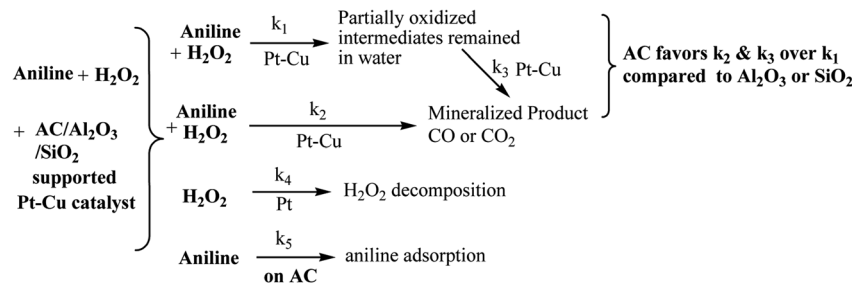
Aniline + $H_2O_2$

+ AC/$Al_2O_3$ /$SiO_2$ supported Pt-Cu catalyst

Aniline + $H_2O_2$ $\xrightarrow[\text{Pt-Cu}]{k_1}$ Partially oxidized intermediates remained in water

$k_3$ Pt-Cu

Aniline + $H_2O_2$ $\xrightarrow[\text{Pt-Cu}]{k_2}$ Mineralized Product CO or $CO_2$

AC favors $k_2$ & $k_3$ over $k_1$ compared to $Al_2O_3$ or $SiO_2$

$H_2O_2$ $\xrightarrow[\text{Pt}]{k_4}$ $H_2O_2$ decomposition

Aniline $\xrightarrow[\text{on AC}]{k_5}$ aniline adsorption